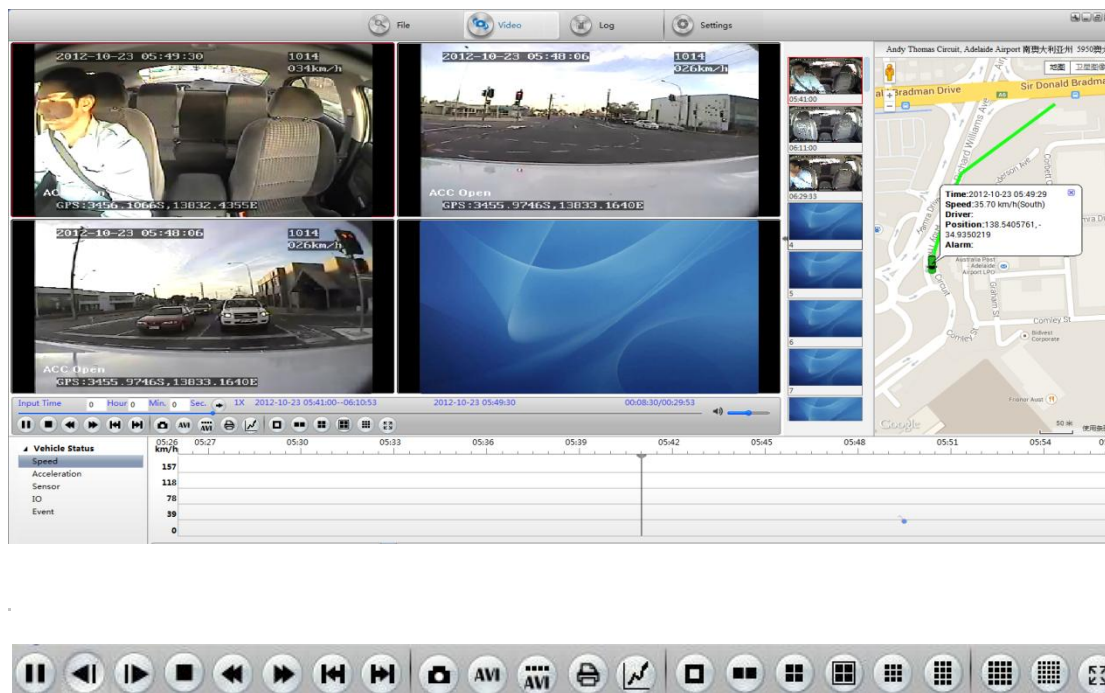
File Video Log Settings

2012-10-23 05:49:30 1014 034km/h
ACC Open
GPS:3456.1066S,13832.4355E

2012-10-23 05:48:06 1014 026km/h
ACC Open
GPS:3455.9746S,13833.1640E

2012-10-23 05:48:06 1014 026km/h
ACC Open
GPS:3455.9746S,13833.1640E

05:41:00
06:11:00
06:29:33
4
5
6
7

Andy Thomas Circuit, Adelaide Airport 南澳大利亚州 5950澳大
地图 卫星图像
Sir Donald Bradman Drive
Bradman Drive
Time:2012-10-23 05:49:29
Speed:35.70 km/h(South)
Driver:
Position:138.5405761,-34.9350219
Alarm:
Australia Post Adelaide Airport LPO
Comley St
Bidvest Corporate
Freshco Aust
Google
50 米
使用条款

Input Time 0 Hour 0 Min. 0 Sec. 1X 2012-10-23 05:41:00--06:10:53 2012-10-23 05:49:30 00:08:30/00:29:53

AVI AVI

Vehicle Status
Speed
Acceleration
Sensor
IO
Event

05:26 km/h 05:27 05:30 05:33 05:36 05:39 05:42 05:45 05:48 05:51 05:54
157
118
78
39
0

AVI AVI